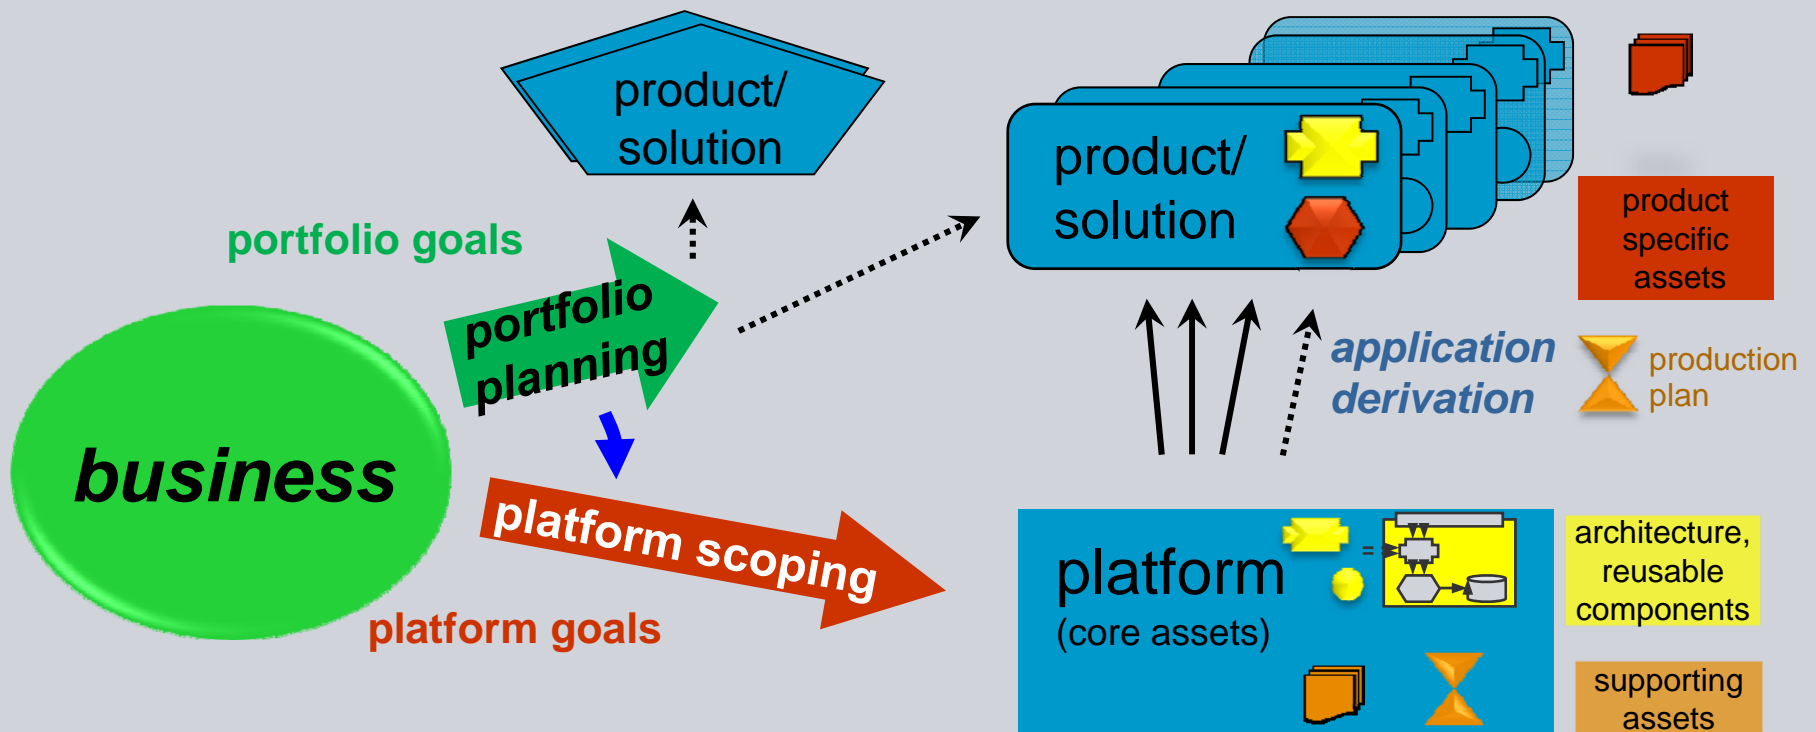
product/ solution

product/ solution

product specific assets

portfolio goals

portfolio planning

application derivation

production plan

business

platform scoping

platform goals

platform (core assets)

=

architecture, reusable components

supporting assets